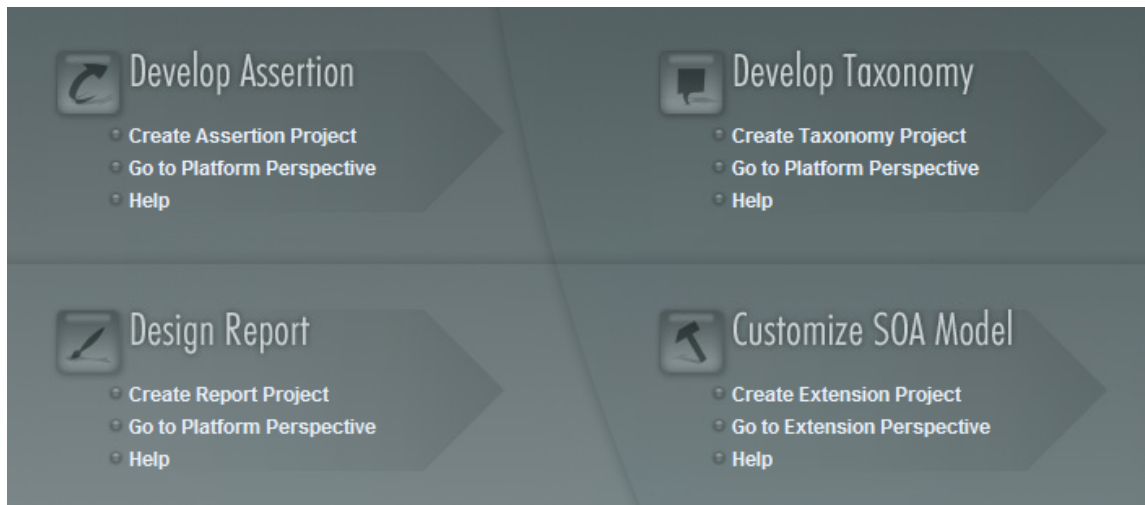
Develop Assertion

Create Assertion Project
Go to Platform Perspective
Help

Develop Taxonomy

Create Taxonomy Project
Go to Platform Perspective
Help

Design Report

Create Report Project
Go to Platform Perspective
Help

Customize SOA Model

Create Extension Project
Go to Extension Perspective
Help